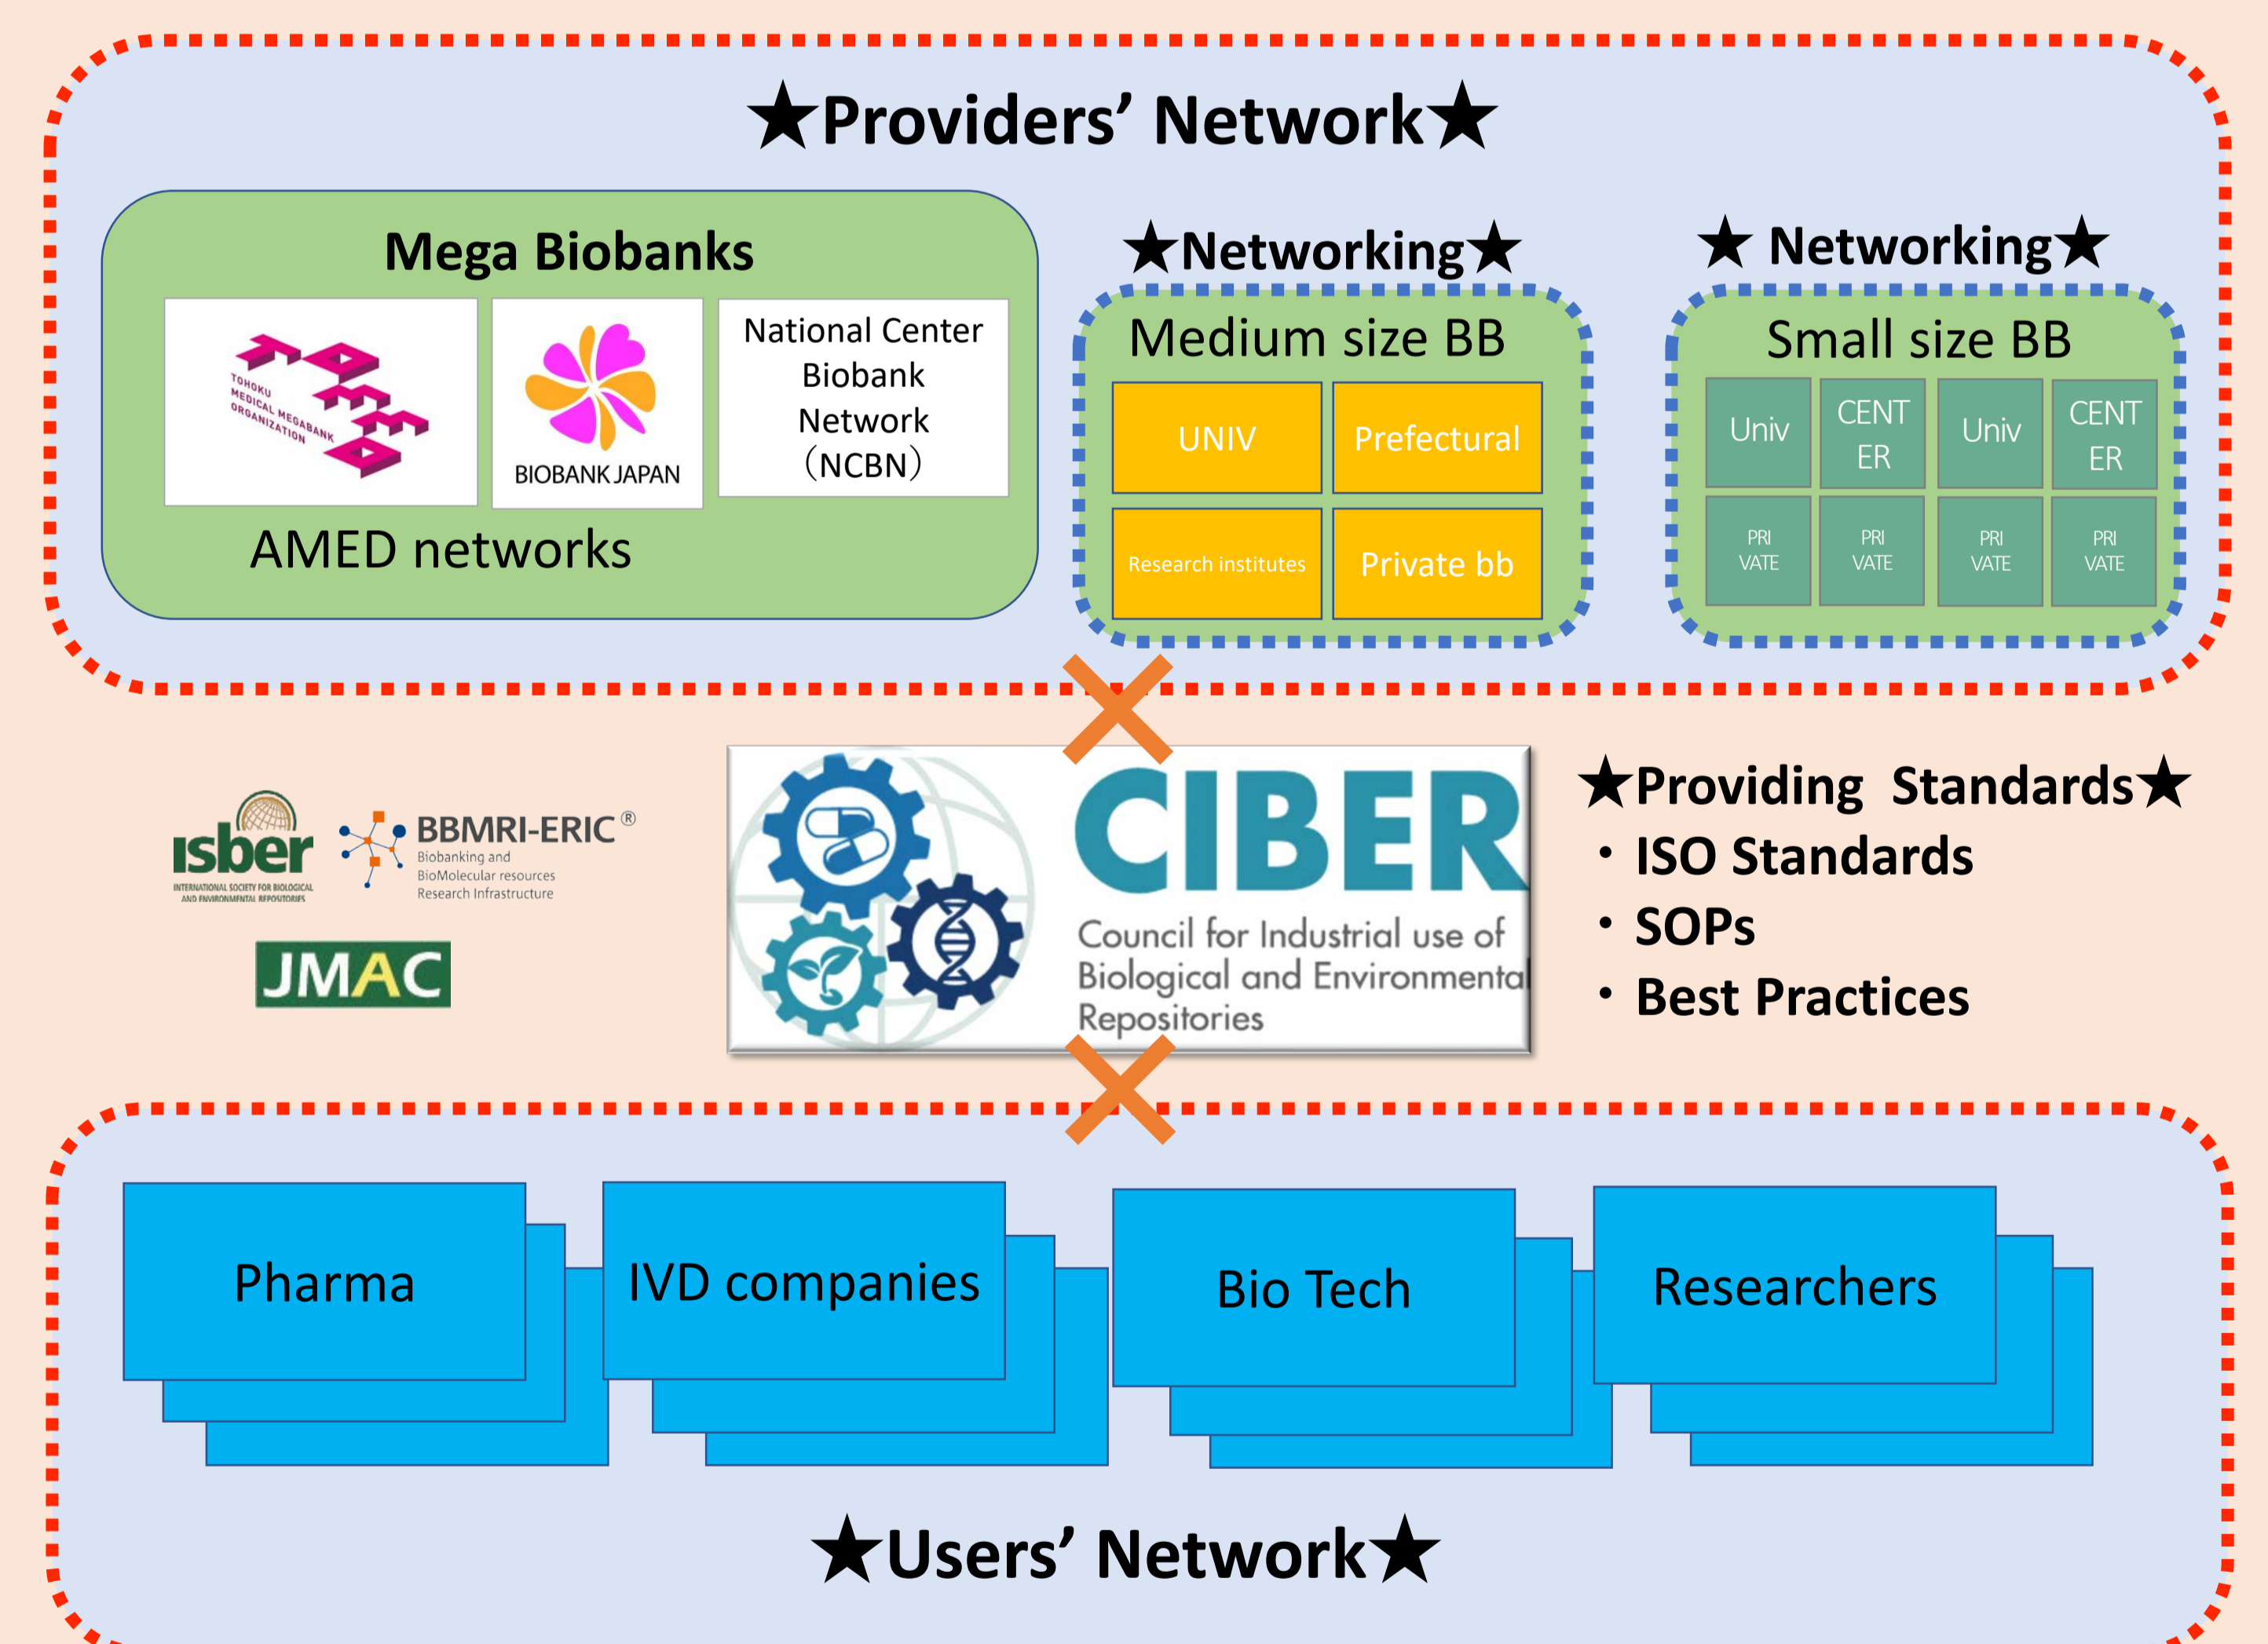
★Providers' Network★

Mega Biobanks

TOHOKU MEDICAL MEGABANK ORGANIZATION

BIOBANK JAPAN

National Center Biobank Network (NCBN)

AMED networks

★Networking★

Medium size BB

| UNIV | Prefectural |
|---|---|
| Research institutes | Private bb |

★ Networking★

Small size BB

| Univ | CENT ER | Univ | CENT ER |
|---|---|---|---|
| PRI VATE | PRI VATE | PRI VATE | PRI VATE |

isber INTERNATIONAL SOCIETY FOR BIOLOGICAL AND ENVIRONMENTAL REPOSITORIES

BBMRI-ERIC® Biobanking and BioMolecular resources Research Infrastructure

JMAC

CIBER Council for Industrial use of Biological and Environmental Repositories

★Providing Standards★
• ISO Standards
• SOPs
• Best Practices

Pharma

IVD companies

Bio Tech

Researchers

★Users' Network★